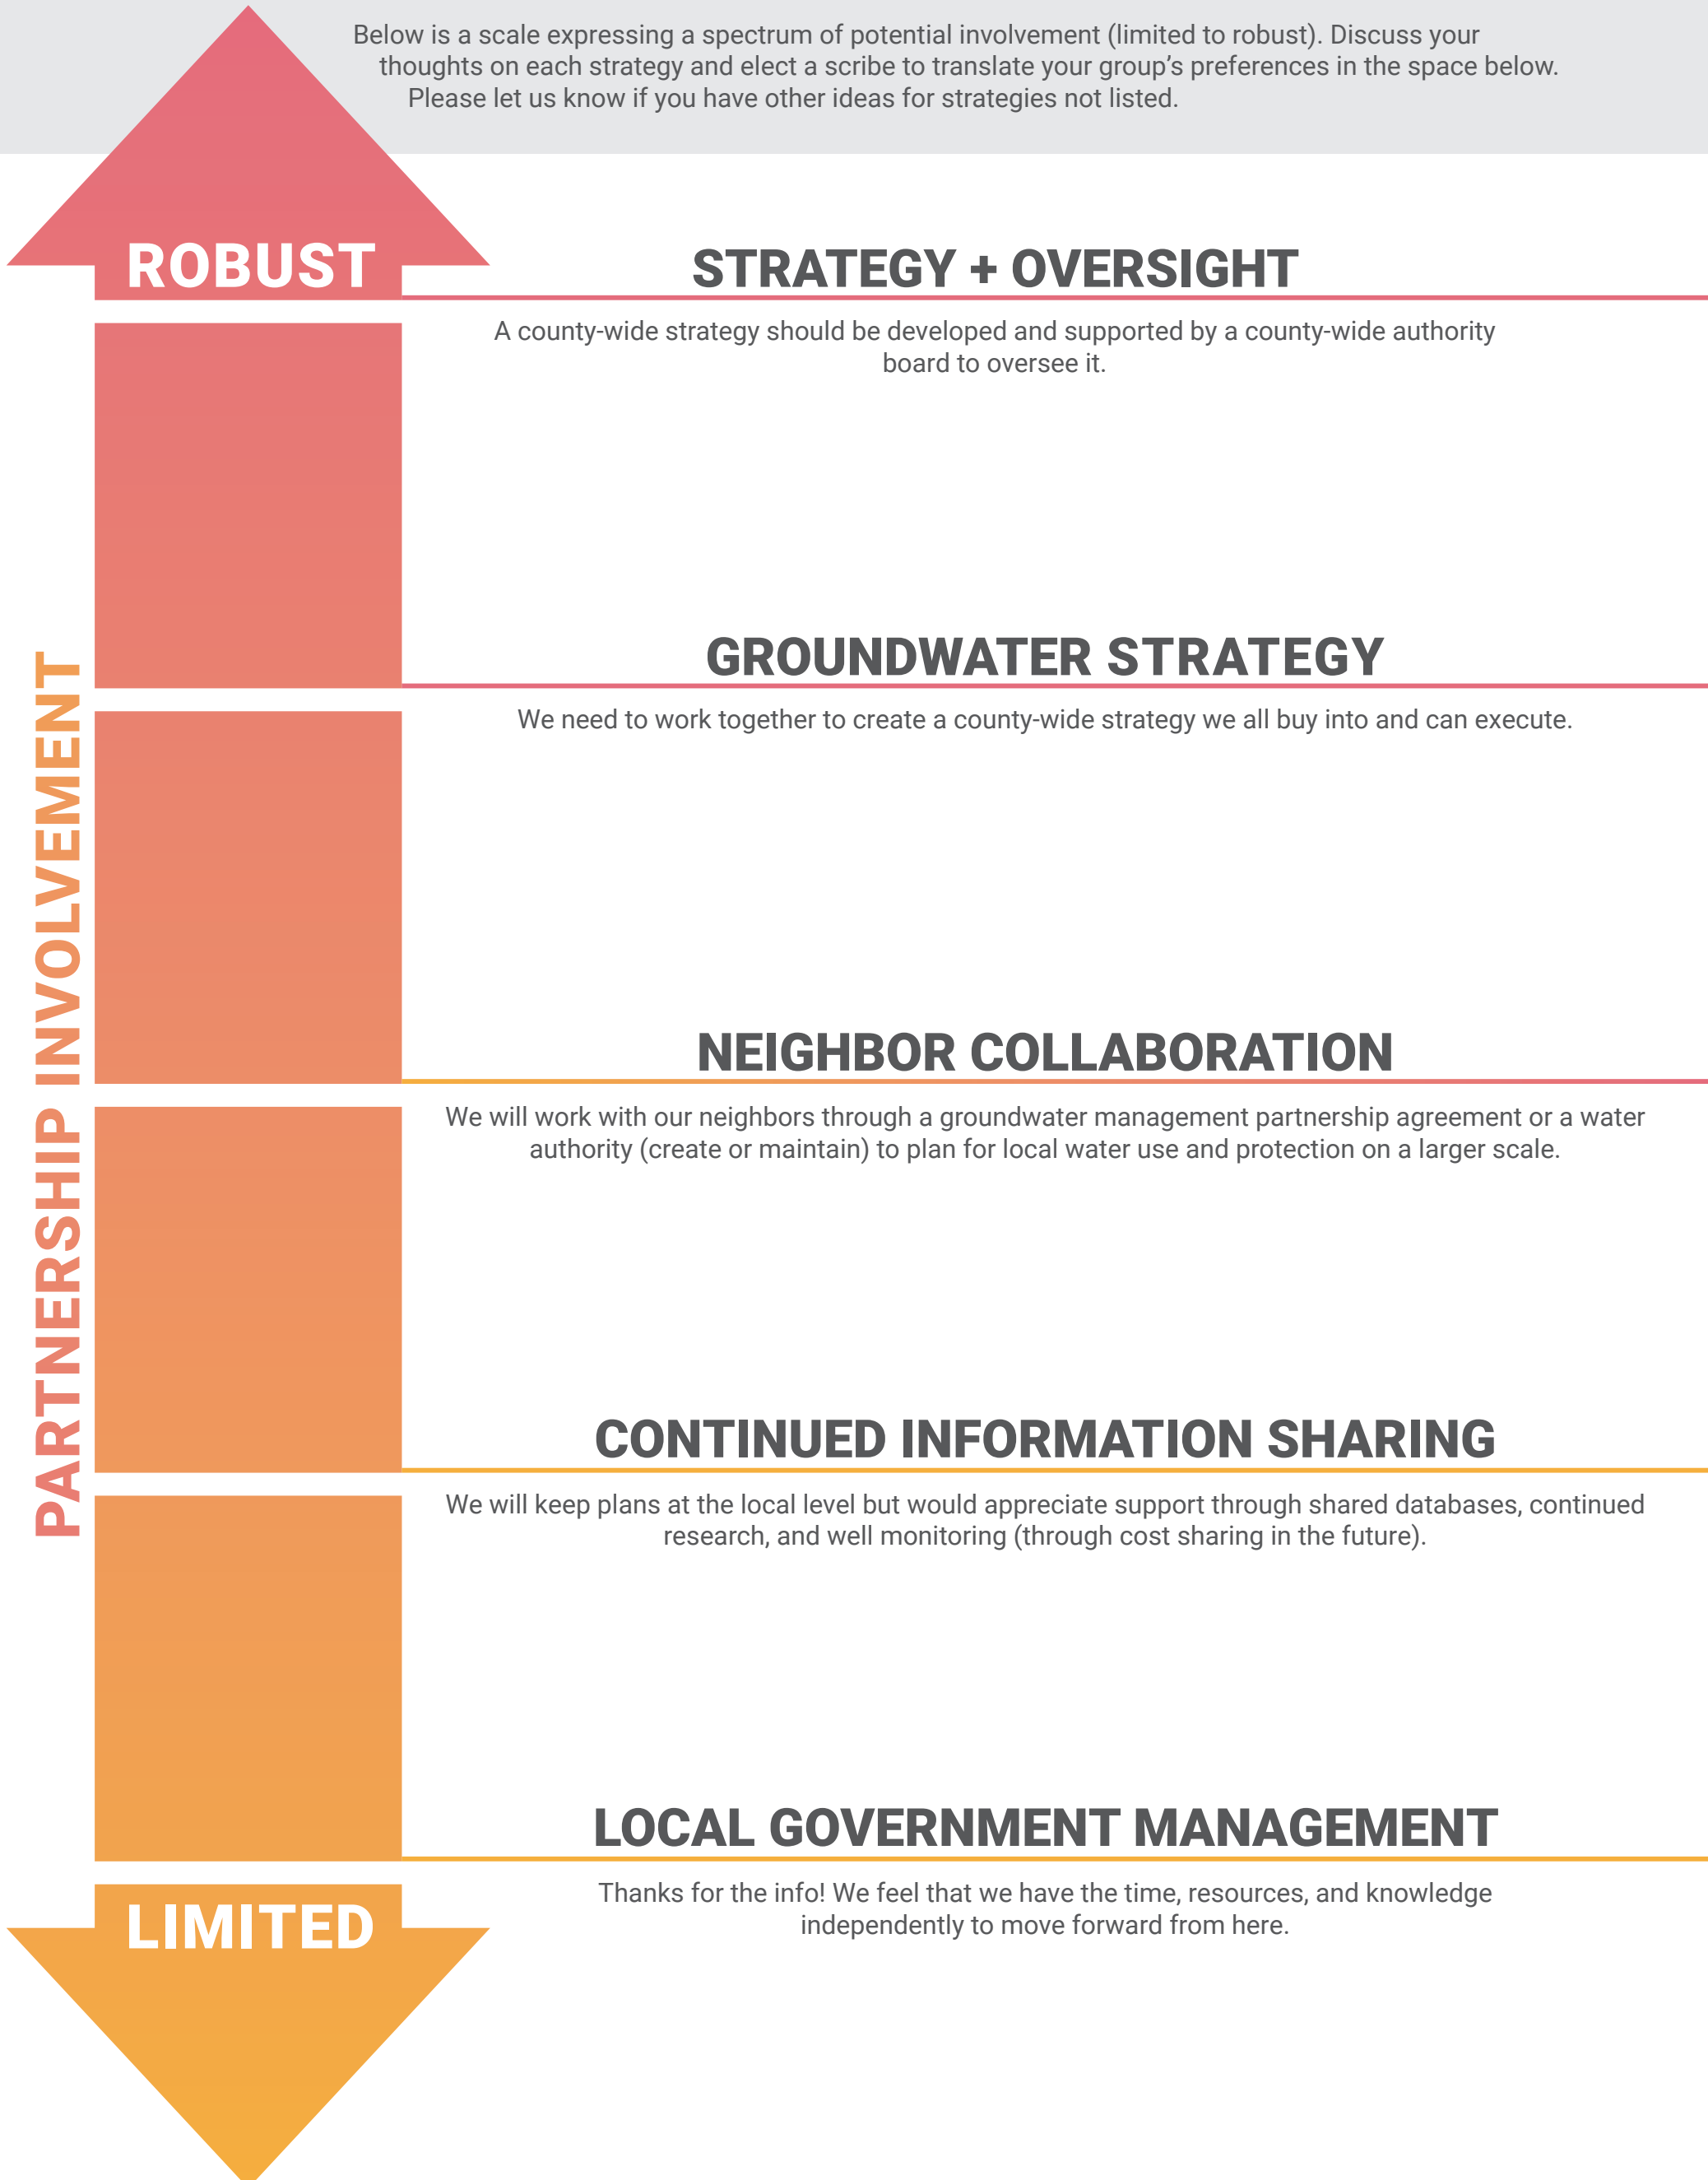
Below is a scale expressing a spectrum of potential involvement (limited to robust). Discuss your thoughts on each strategy and elect a scribe to translate your group's preferences in the space below. Please let us know if you have other ideas for strategies not listed.

ROBUST

PARTNERSHIP INVOLVEMENT

STRATEGY + OVERSIGHT

A county-wide strategy should be developed and supported by a county-wide authority board to oversee it.

GROUNDWATER STRATEGY

We need to work together to create a county-wide strategy we all buy into and can execute.

NEIGHBOR COLLABORATION

We will work with our neighbors through a groundwater management partnership agreement or a water authority (create or maintain) to plan for local water use and protection on a larger scale.

CONTINUED INFORMATION SHARING

We will keep plans at the local level but would appreciate support through shared databases, continued research, and well monitoring (through cost sharing in the future).

LOCAL GOVERNMENT MANAGEMENT

Thanks for the info! We feel that we have the time, resources, and knowledge independently to move forward from here.

LIMITED